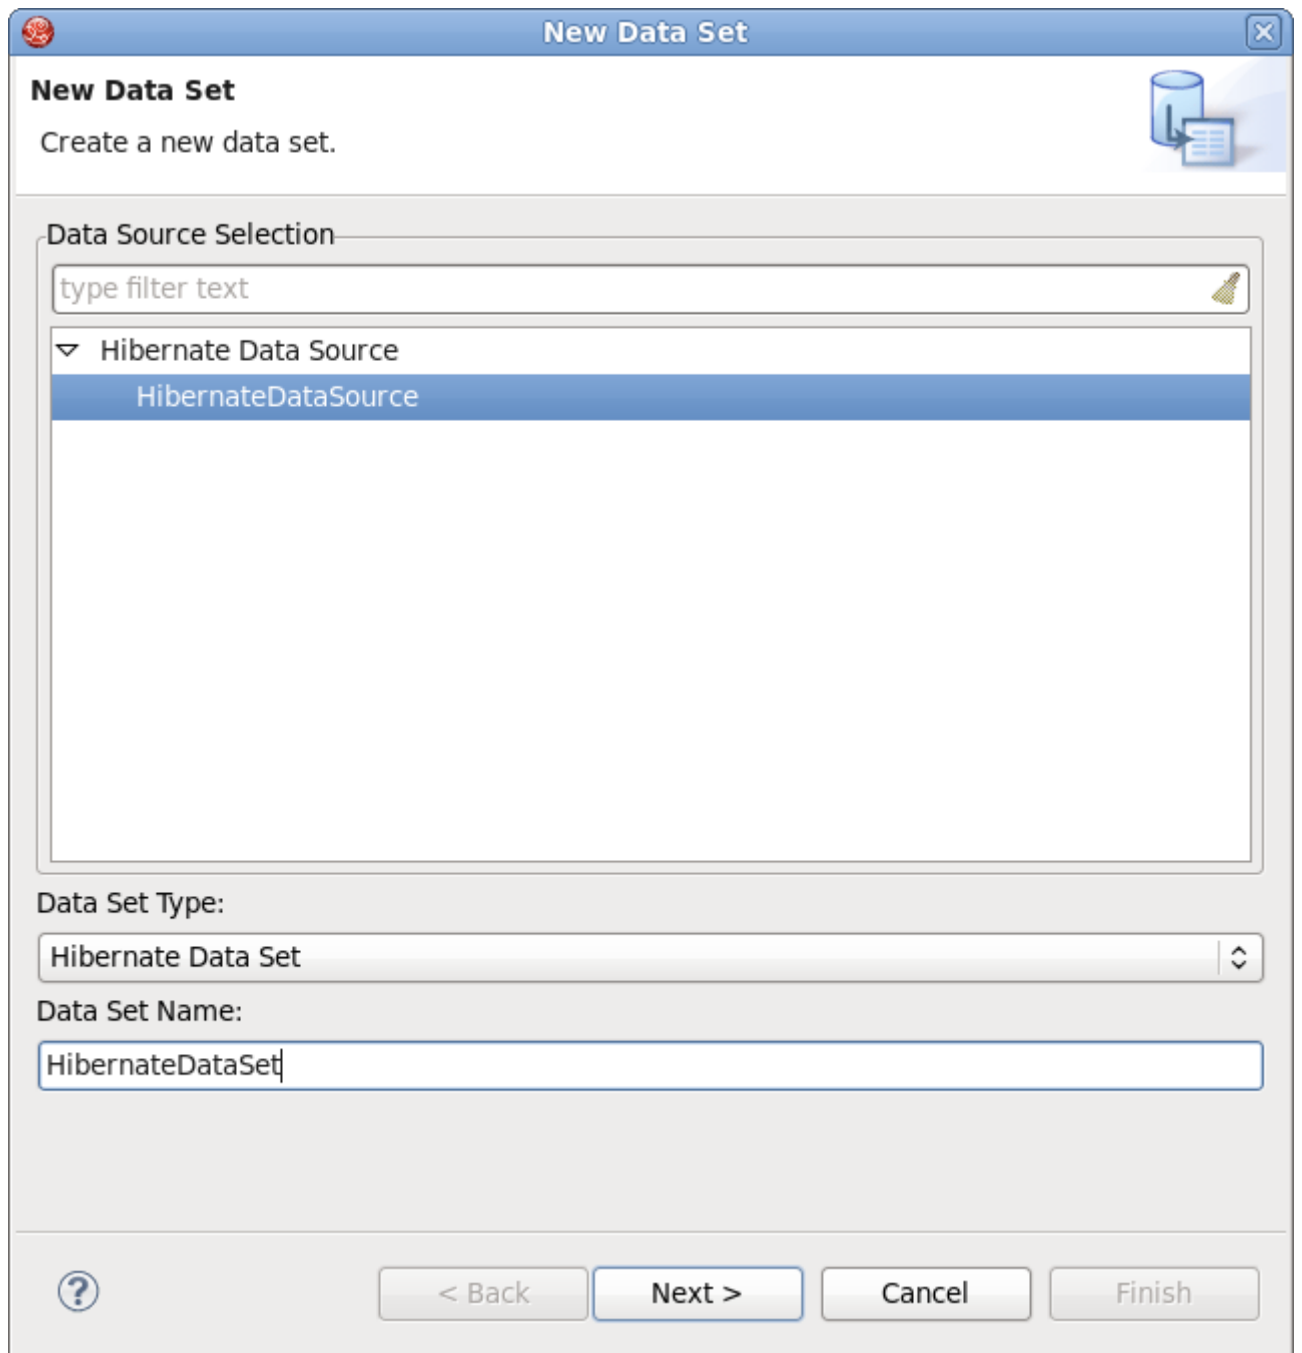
New Data Set

New Data Set

Create a new data set.

Data Source Selection

type filter text

Hibernate Data Source

HibernateDataSource

Data Set Type:

Hibernate Data Set

Data Set Name:

HibernateDataSet

?

< Back

Next >

Cancel

Finish